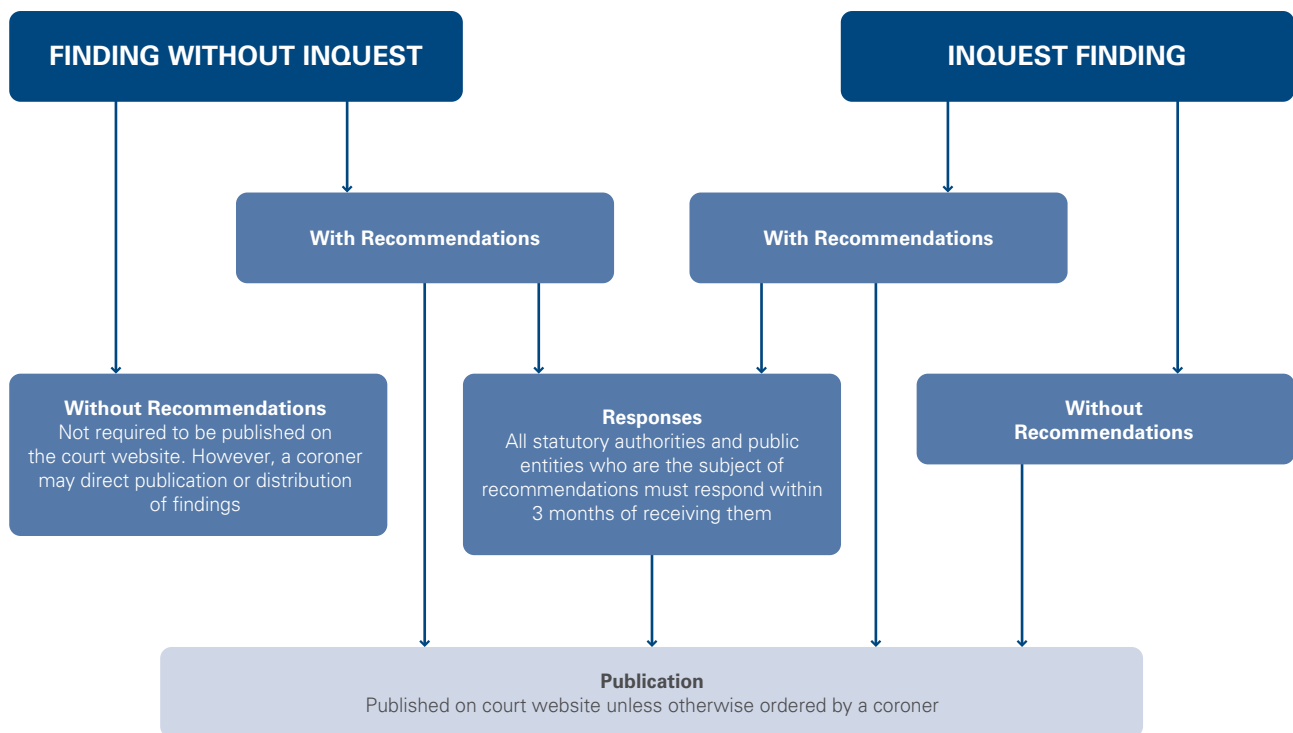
FINDING WITHOUT INQUEST

INQUEST FINDING

With Recommendations

With Recommendations

Without Recommendations
Not required to be published on the court website. However, a coroner may direct publication or distribution of findings

Responses
All statutory authorities and public entities who are the subject of recommendations must respond within 3 months of receiving them

Without Recommendations

Publication
Published on court website unless otherwise ordered by a coroner